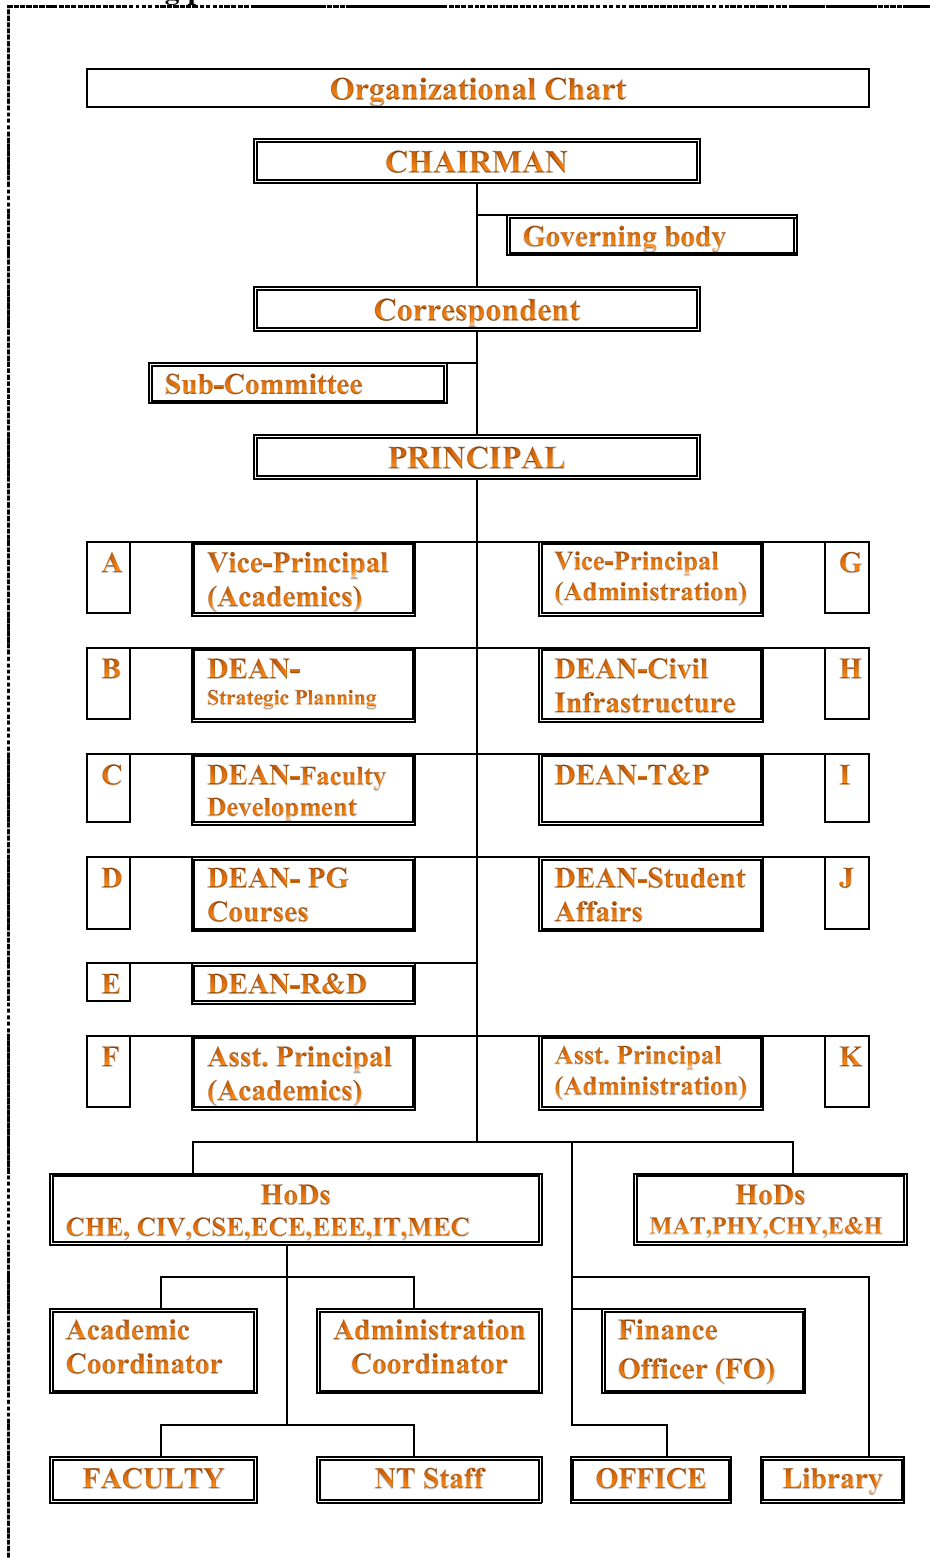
Organizational Chart

CHAIRMAN

Governing body

Correspondent

Sub-Committee

PRINCIPAL

A

Vice-Principal (Academics)

Vice-Principal (Administration)

G

B

DEAN- Strategic Planning

DEAN-Civil Infrastructure

H

C

DEAN-Faculty Development

DEAN-T&P

I

D

DEAN- PG Courses

DEAN-Student Affairs

J

E

DEAN-R&D

F

Asst. Principal (Academics)

Asst. Principal (Administration)

K

HoDs CHE, CIV,CSE,ECE,EEE,IT,MEC

HoDs MAT,PHY,CHY,E&H

Academic Coordinator

Administration Coordinator

Finance Officer (FO)

FACULTY

NT Staff

OFFICE

Library